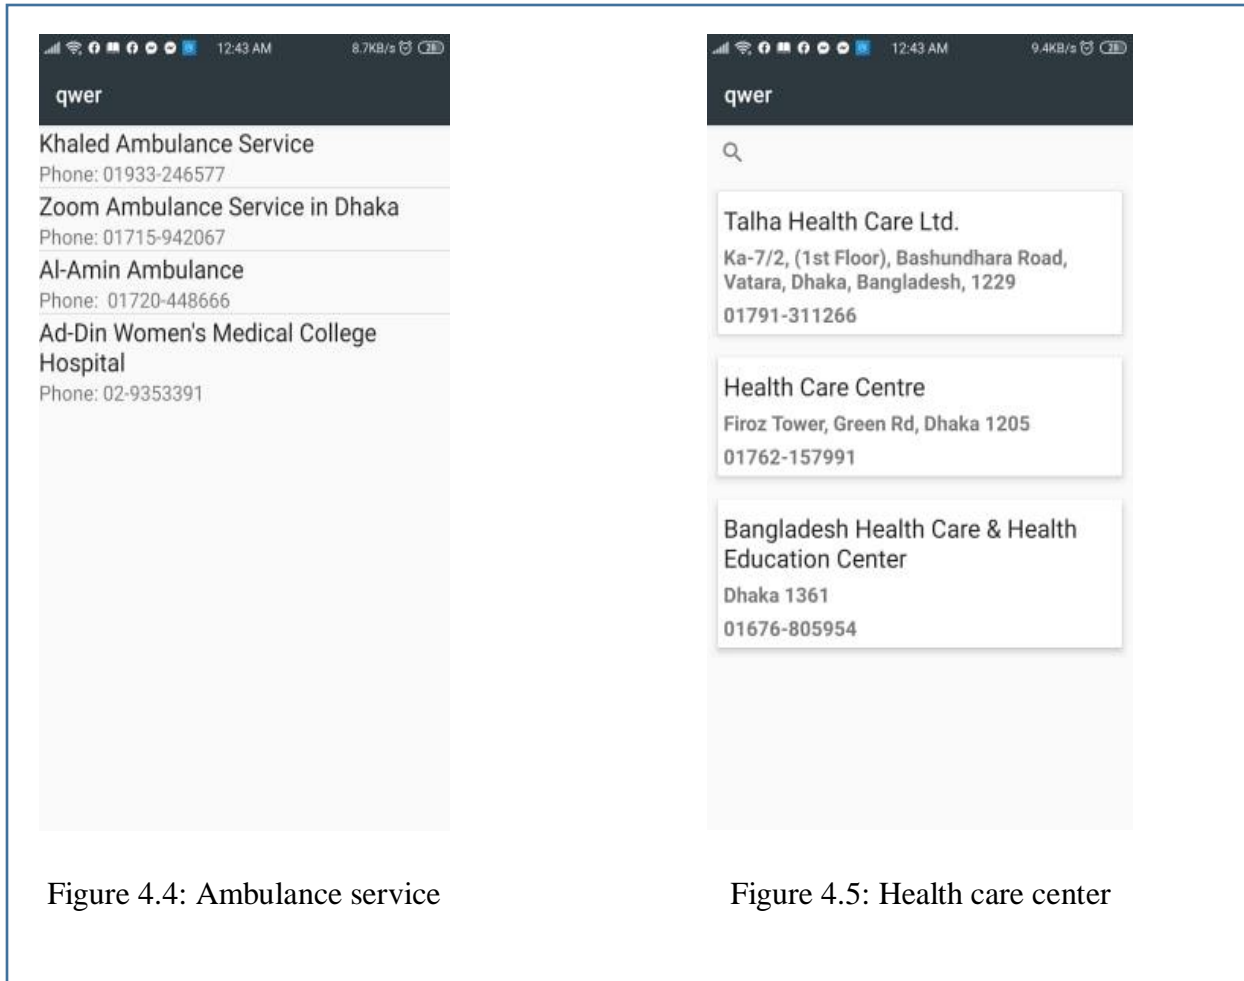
12:43 AM 8.7KB/s 28

qwer

Khaled Ambulance Service
Phone: 01933-246577

Zoom Ambulance Service in Dhaka
Phone: 01715-942067

Al-Amin Ambulance
Phone: 01720-448666

Ad-Din Women's Medical College Hospital
Phone: 02-9353391

Figure 4.4: Ambulance service

12:43 AM 9.4KB/s 28

qwer

Talha Health Care Ltd.
Ka-7/2, (1st Floor), Bashundhara Road, Vatara, Dhaka, Bangladesh, 1229
01791-311266

Health Care Centre
Firoz Tower, Green Rd, Dhaka 1205
01762-157991

Bangladesh Health Care & Health Education Center
Dhaka 1361
01676-805954

Figure 4.5: Health care center